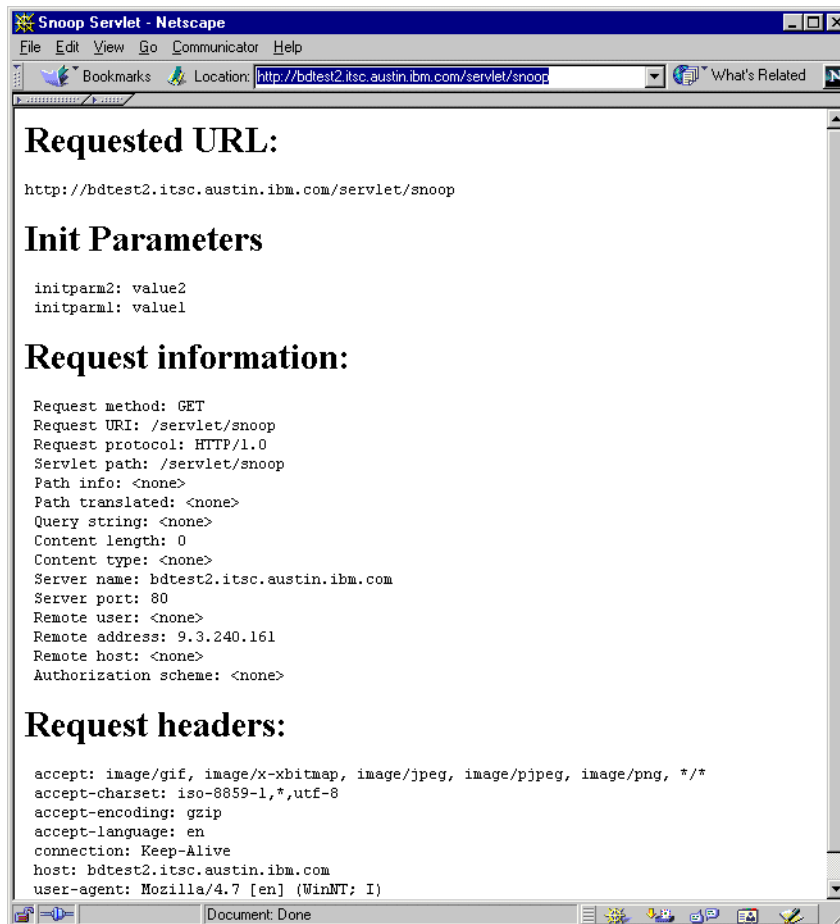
Snoop Servlet - Netscape

File Edit View Go Communicator Help

Bookmarks Location: http://bdtest2.itsc.austin.ibm.com/servlet/snoop What's Related

Requested URL:

http://bdtest2.itsc.austin.ibm.com/servlet/snoop

Init Parameters

initparm2: value2
initparm1: value1

Request information:

Request method: GET
Request URI: /servlet/snoop
Request protocol: HTTP/1.0
Servlet path: /servlet/snoop
Path info: <none>
Path translated: <none>
Query string: <none>
Content length: 0
Content type: <none>
Server name: bdtest2.itsc.austin.ibm.com
Server port: 80
Remote user: <none>
Remote address: 9.3.240.161
Remote host: <none>
Authorization scheme: <none>

Request headers:

accept: image/gif, image/x-xbitmap, image/jpeg, image/pjpeg, image/png, */*
accept-charset: iso-8859-1,*,utf-8
accept-encoding: gzip
accept-language: en
connection: Keep-Alive
host: bdtest2.itsc.austin.ibm.com
user-agent: Mozilla/4.7 [en] (WinNT; I)

Document: Done